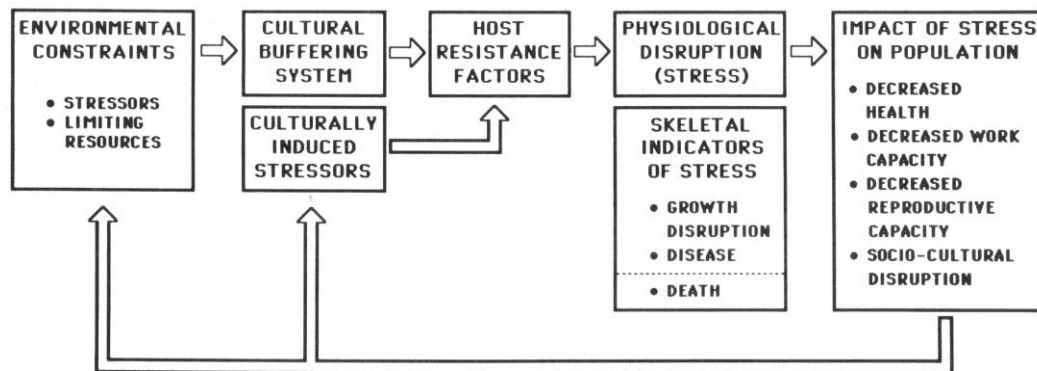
ENVIRONMENTAL CONSTRAINTS

• STRESSORS
• LIMITING RESOURCES

CULTURAL BUFFERING SYSTEM

CULTURALLY INDUCED STRESSORS

HOST RESISTANCE FACTORS

PHYSIOLOGICAL DISRUPTION (STRESS)

SKELETAL INDICATORS OF STRESS

• GROWTH DISRUPTION
• DISEASE
• DEATH

IMPACT OF STRESS ON POPULATION

• DECREASED HEALTH
• DECREASED WORK CAPACITY
• DECREASED REPRODUCTIVE CAPACITY
• SOCIO-CULTURAL DISRUPTION